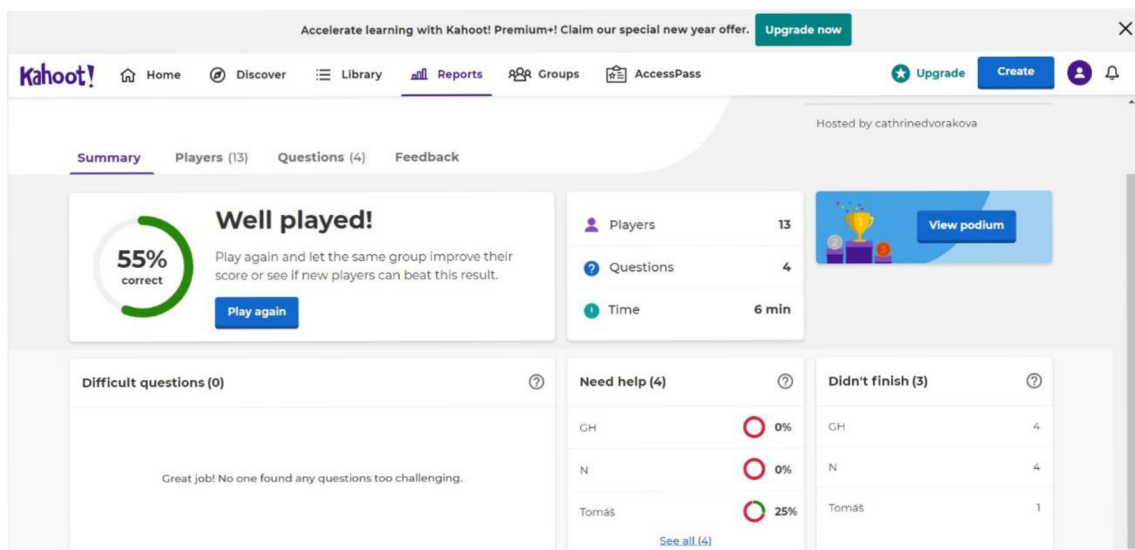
Accelerate learning with Kahoot! Premium+! Claim our special new year offer. Upgrade now

Kahoot! Home Discover Library Reports Groups AccessPass Upgrade Create

Hosted by cathrinedvorakova

Summary Players (13) Questions (4) Feedback

55% correct

Well played!

Play again and let the same group improve their score or see if new players can beat this result.

Play again

| Players | 13 |
|---|---|
| Questions | 4 |
| Time | 6 min |

View podium

Difficult questions (0)

Great job! No one found any questions too challenging.

Need help (4)

| GH | 0% |
|---|---|
| N | 0% |
| Tomáš | 25% |

See all (4)

Didn't finish (3)

| GH | 4 |
|---|---|
| N | 4 |
| Tomáš | 1 |